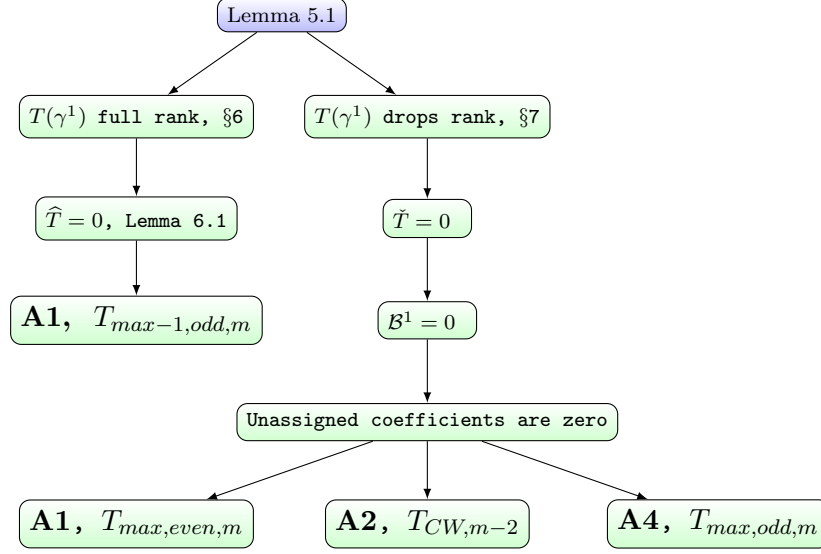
Lemma 5.1

$T(\gamma^1)$ full rank, §6

$T(\gamma^1)$ drops rank, §7

$\widehat{T} = 0$, Lemma 6.1

$\check{T} = 0$

**A1,** $T_{max-1,odd,m}$

$\mathcal{B}^1 = 0$

Unassigned coefficients are zero

**A1,** $T_{max,even,m}$

**A2,** $T_{CW,m-2}$

**A4,** $T_{max,odd,m}$